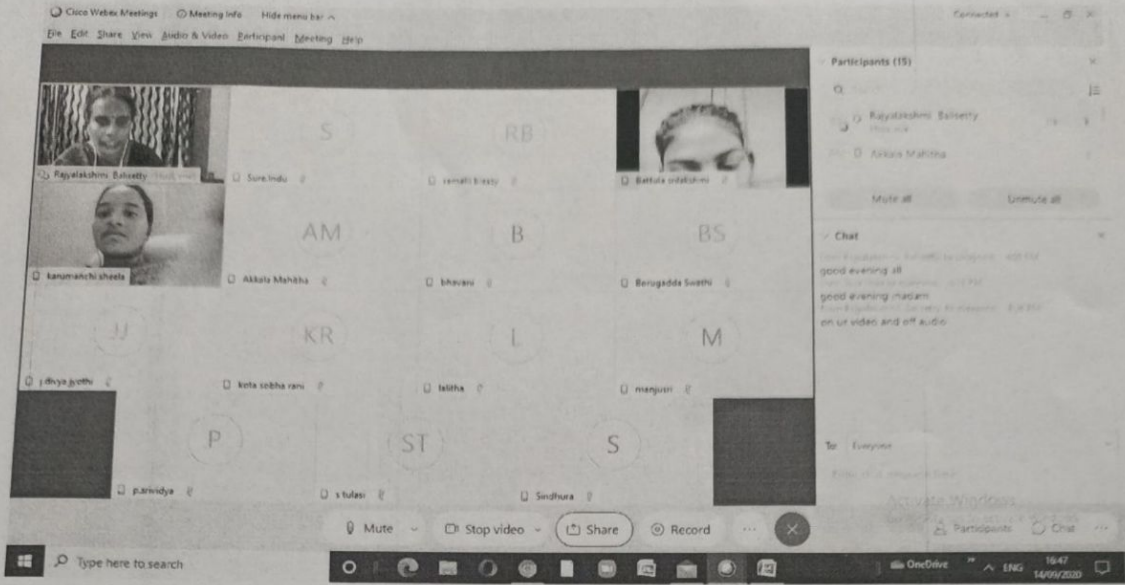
Cisco Webex Meetings Meeting Info Hide menu bar ^

Connected

File Edit Share View Audio & Video Participant Meeting Help

Participants (15)

Rajyalakshmi Baliseety
Host, me

Akkala Mahitha

Mute all Unmute all

Chat

good evening all

good evening madam

on ur video and off audio

To: Everyone

Rajyalakshmi Baliseety

S
Sure.Indu

RB
ramalli bissty

Battula sidalakshmi

kanumanchi sheela

AM
Akkala Mahitha

B
bhavani

BS
Borugadda Swathi

JJ
j divya jyothi

KR
kota sobha rani

L
lalitha

M
manjusri

P
p.anvidya

ST
s tulasi

S
Sindhura

Mute Stop video Share Record

Participants Chat

Activate Windows

Type here to search

OneDrive ENG 16:47 14/09/2020